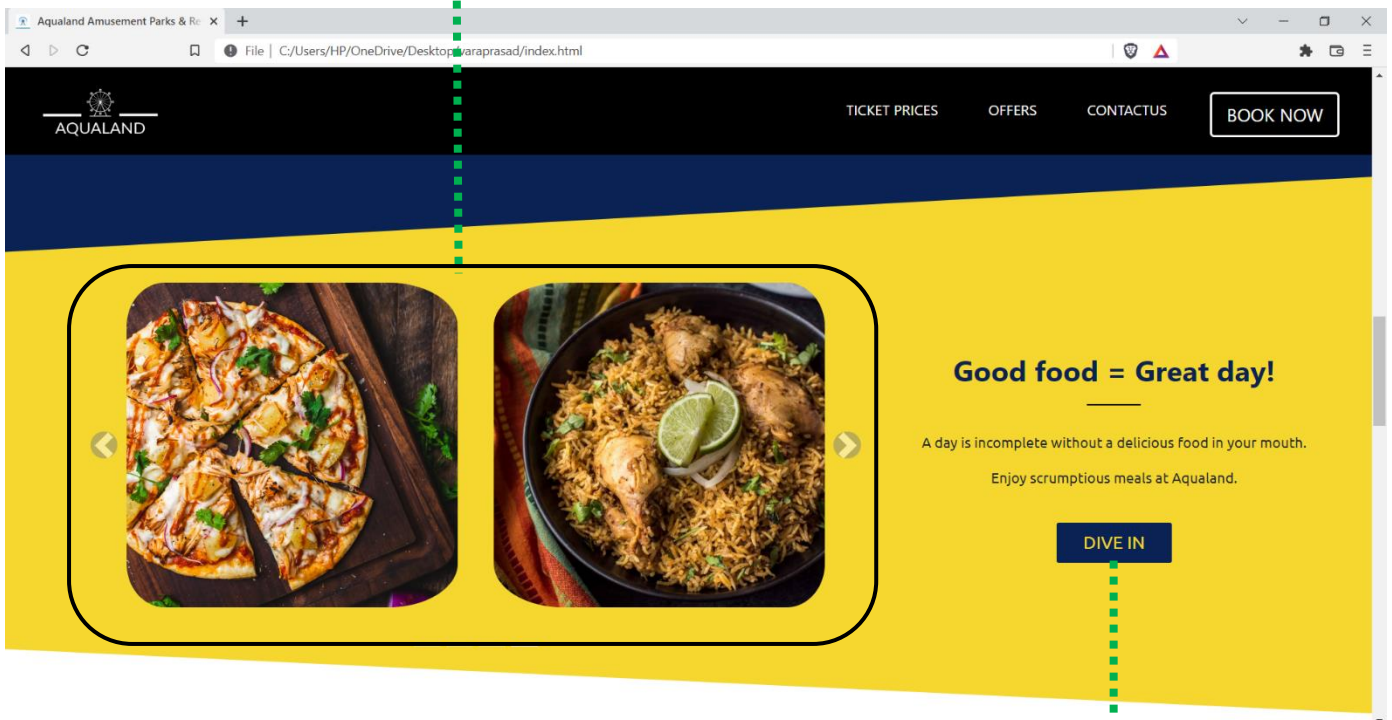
Aqualand Amusement Parks & Re ×
+

File | C:/Users/HP/OneDrive/Desktop/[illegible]varaprasad/index.html

AQUALAND

TICKET PRICES
OFFERS
CONTACTUS
BOOK NOW

Good food = Great day!

A day is incomplete without a delicious food in your mouth.

Enjoy scrumptious meals at Aqualand.

DIVE IN